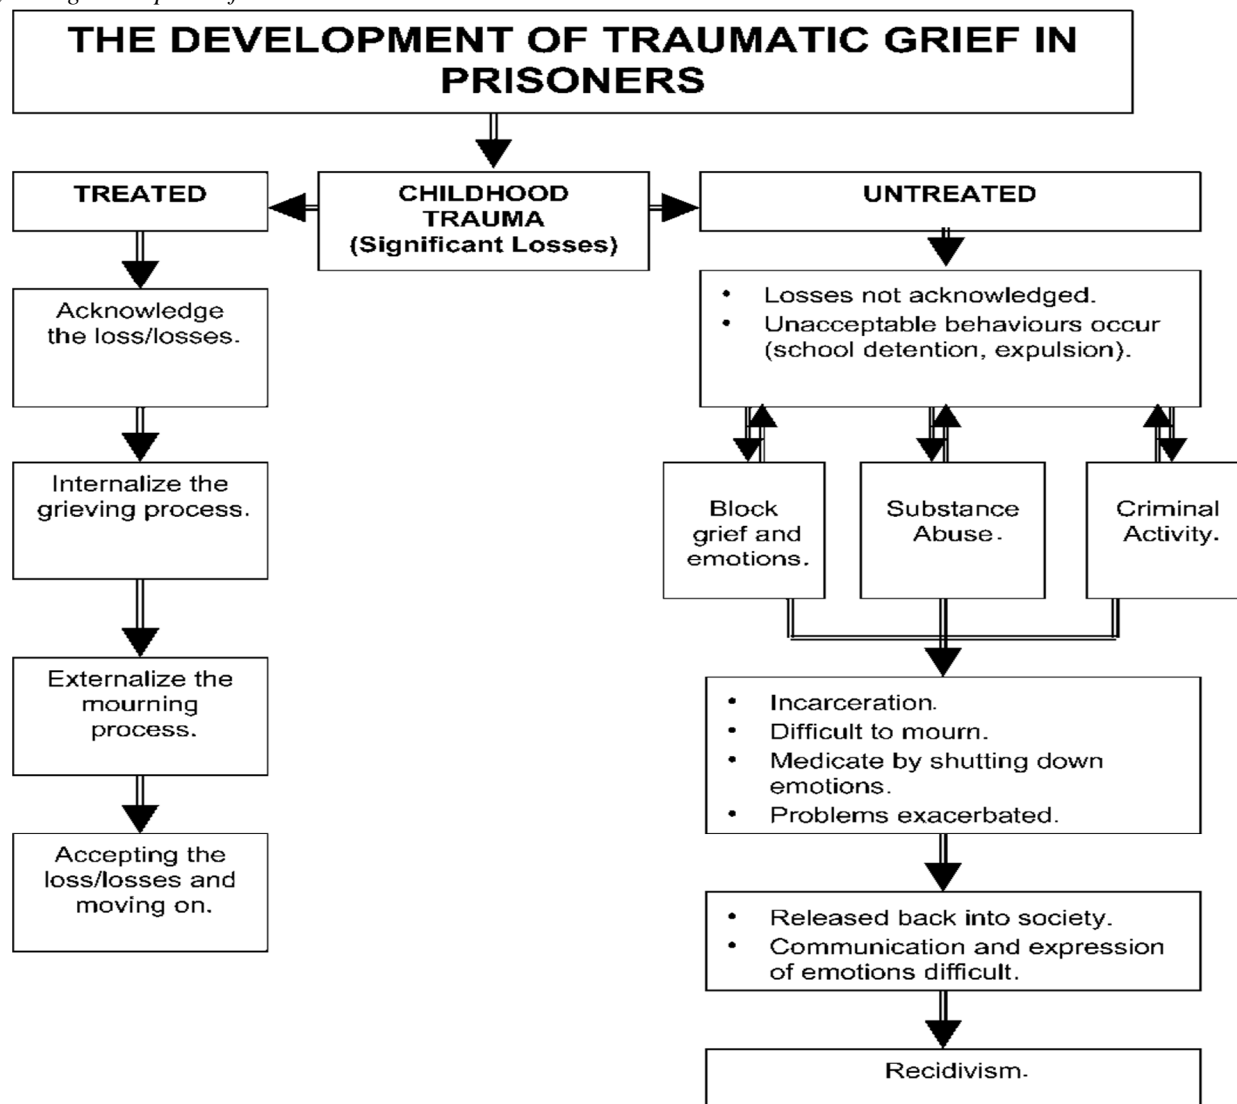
THE DEVELOPMENT OF TRAUMATIC GRIEF IN PRISONERS

CHILDHOOD TRAUMA (Significant Losses)

TREATED

Acknowledge the loss/losses.

Internalize the grieving process.

Externalize the mourning process.

Accepting the loss/losses and moving on.

UNTREATED

- Losses not acknowledged.
- Unacceptable behaviours occur (school detention, expulsion).

Block grief and emotions.

Substance Abuse.

Criminal Activity.

- Incarceration.
- Difficult to mourn.
- Medicate by shutting down emotions.
- Problems exacerbated.

- Released back into society.
- Communication and expression of emotions difficult.

Recidivism.